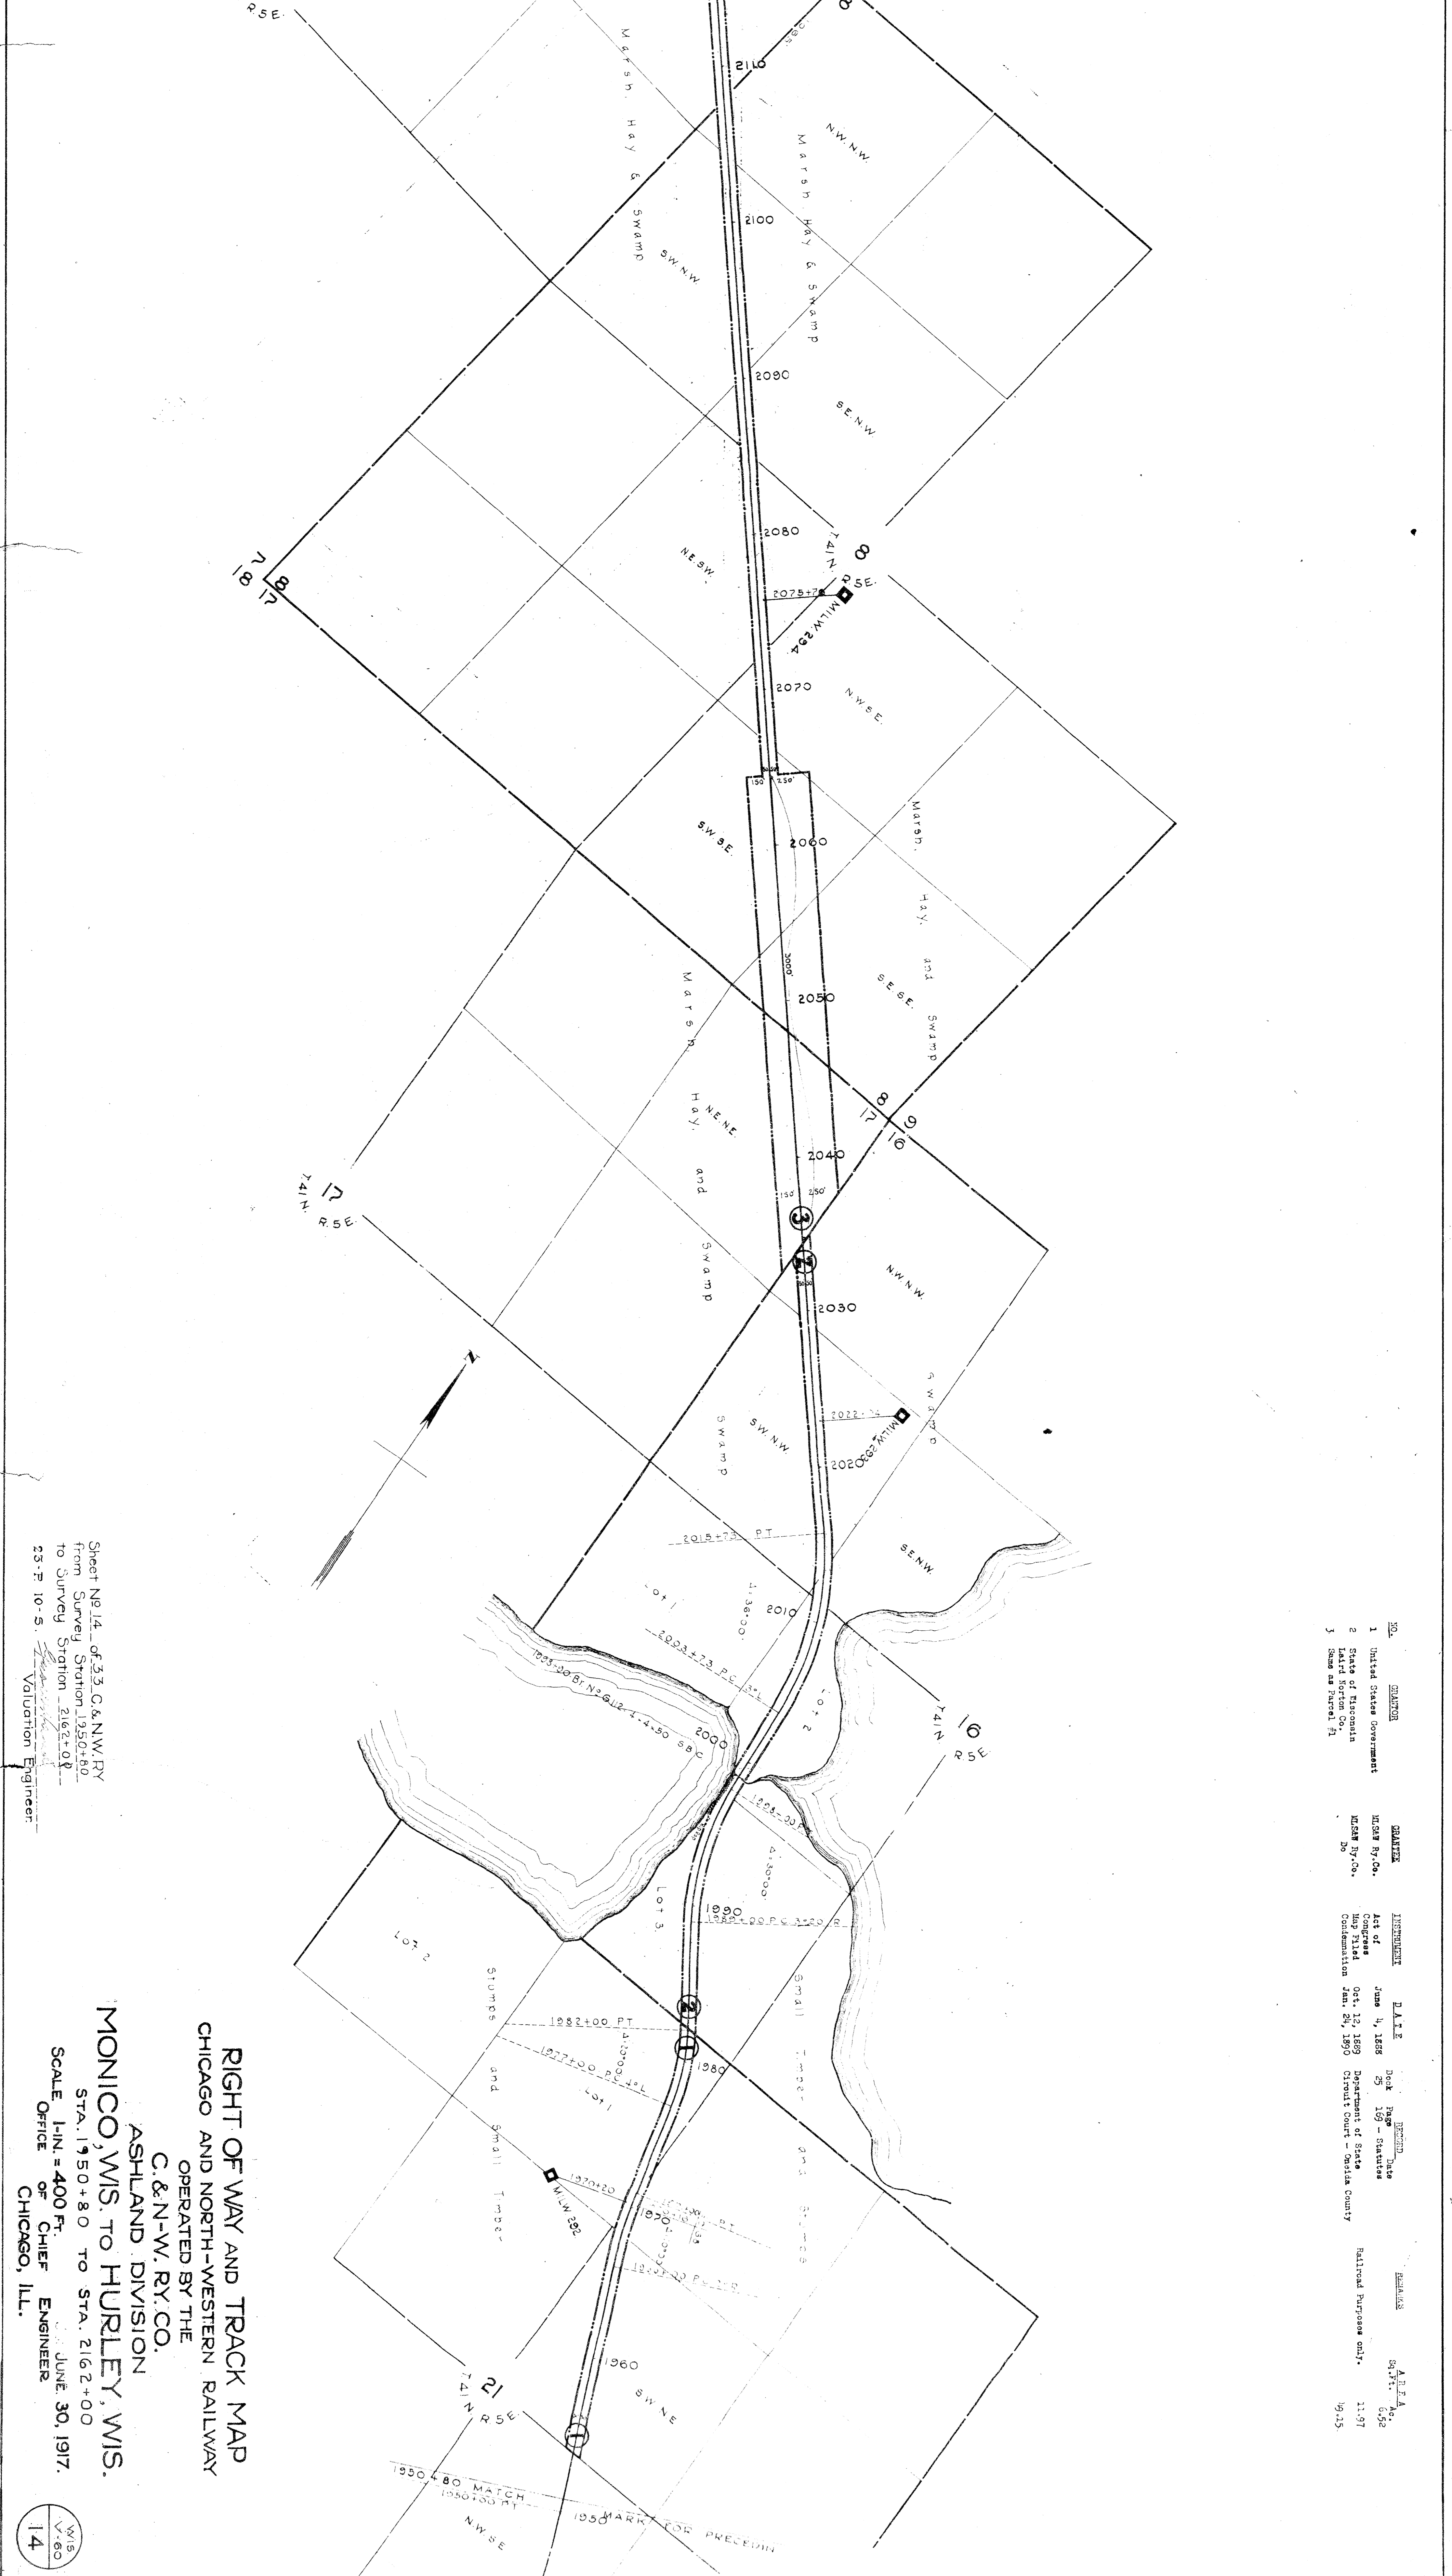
RIGHT OF WAY AND TRACK MAP
CHICAGO AND NORTH-WESTERN RAILWAY
OPERATED BY THE
C.&N-W. RY. CO.
ASHLAND DIVISION
MONICO, WIS. TO HURLEY, WIS.
STA. 1950+80 TO STA. 2162+00
SCALE 1-IN. = 400 FT. JUNE 30, 1917.
OFFICE OF CHIEF ENGINEER
CHICAGO, ILL.

WIS. V-60
14

Sheet No 14 of 33 C.&N.W.RY.
from Survey Station 1950+80
to Survey Station 2162+00
23-P 10-5 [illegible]
Valuation Engineer

| NO. | GRANTOR | GRANTEE | INSTRUMENT | DATE | RECORD Book Page Date | REMARKS | AREA Sq.Ft. Ac. |
|---|---|---|---|---|---|---|---|
| 1 | United States Government | MLS&W Ry.Co. | Act of Congress | June 4, 1868 | 25 169 - Statutes | Railroad Purposes only. | 6.52 |
| 2 | State of Wisconsin Laird Norton Co. | MLS&W Ry.Co. Do | Map Filed Condemnation | Oct. 12, 1889 Jan. 24, 1890 | Department of State Circuit Court - Oneida County | | 11.97 |
| 3 | Same as Parcel #1 | | | | | | 19.25 |

R.5E.
Marsh Hay & Swamp
SW.NW.
NW.NW.
Marsh Hay & Swamp
2110
2100
2090
SE.NW.
2080
T.41N. R.5E.
8
7
18
8
17
NE.SW.
2075+70
M.L.W.284
2070
NW.SE.
150
250
SW.SE.
2060
Marsh Hay and Swamp
SE.SE.
3000
2050
Marsh Hay and Swamp
NE.NE.
8
9
17
16
2040
150
250
T.41N. R.5E.
17
3
2
2030
NW.NW.
N
2022+14
M.L.W.283
SW.NW.
Swamp
Swamp
2020
2015+73 PT
SE.NW.
Lot 1
2010
2003+73 P.C.
Lot 2
T.41N. R.5E.
16
1993+00 Br. No. 612 L. 4.50 S.B.C.
2000
1993+00
Lot 3
1990
1988+00 P.C.
Lot 2
Stumps and Small Timber
Small Timber and Stumps
1982+00 PT
1977+00 P.C.
Lot 1
2
1
1980
1970+20
M.L.W.282
1970
1960
SW.NE.
21
T.41N. R.5E.
1950+80 MATCH
1950+00 PT
1950 MARK FOR PRECEDING
NW.SE.